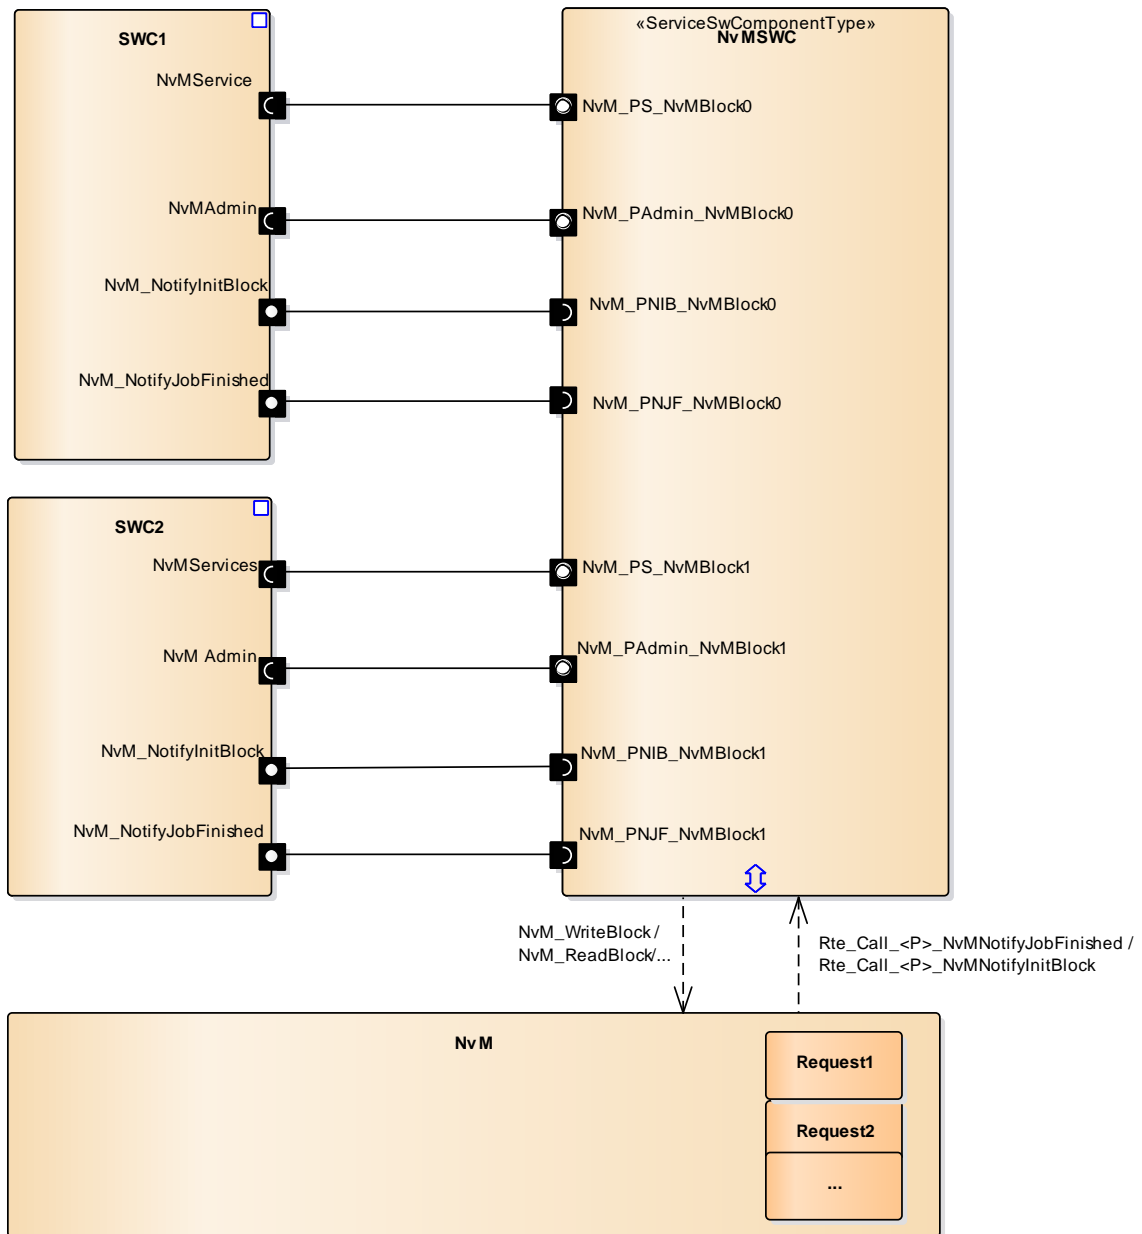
SWC1

NvMService

NvMAdmin

NvM_NotifyInitBlock

NvM_NotifyJobFinished

«ServiceSwComponentType»
NvMSWC

NvM_PS_NvMBlock0

NvM_PAdmin_NvMBlock0

NvM_PNIB_NvMBlock0

NvM_PNJF_NvMBlock0

SWC2

NvMServices

NvM Admin

NvM_NotifyInitBlock

NvM_NotifyJobFinished

NvM_PS_NvMBlock1

NvM_PAdmin_NvMBlock1

NvM_PNIB_NvMBlock1

NvM_PNJF_NvMBlock1

NvM_WriteBlock / NvM_ReadBlock/...

Rte_Call_<P>_NvMNotifyJobFinished / Rte_Call_<P>_NvMNotifyInitBlock

NvM

Request1

Request2

...